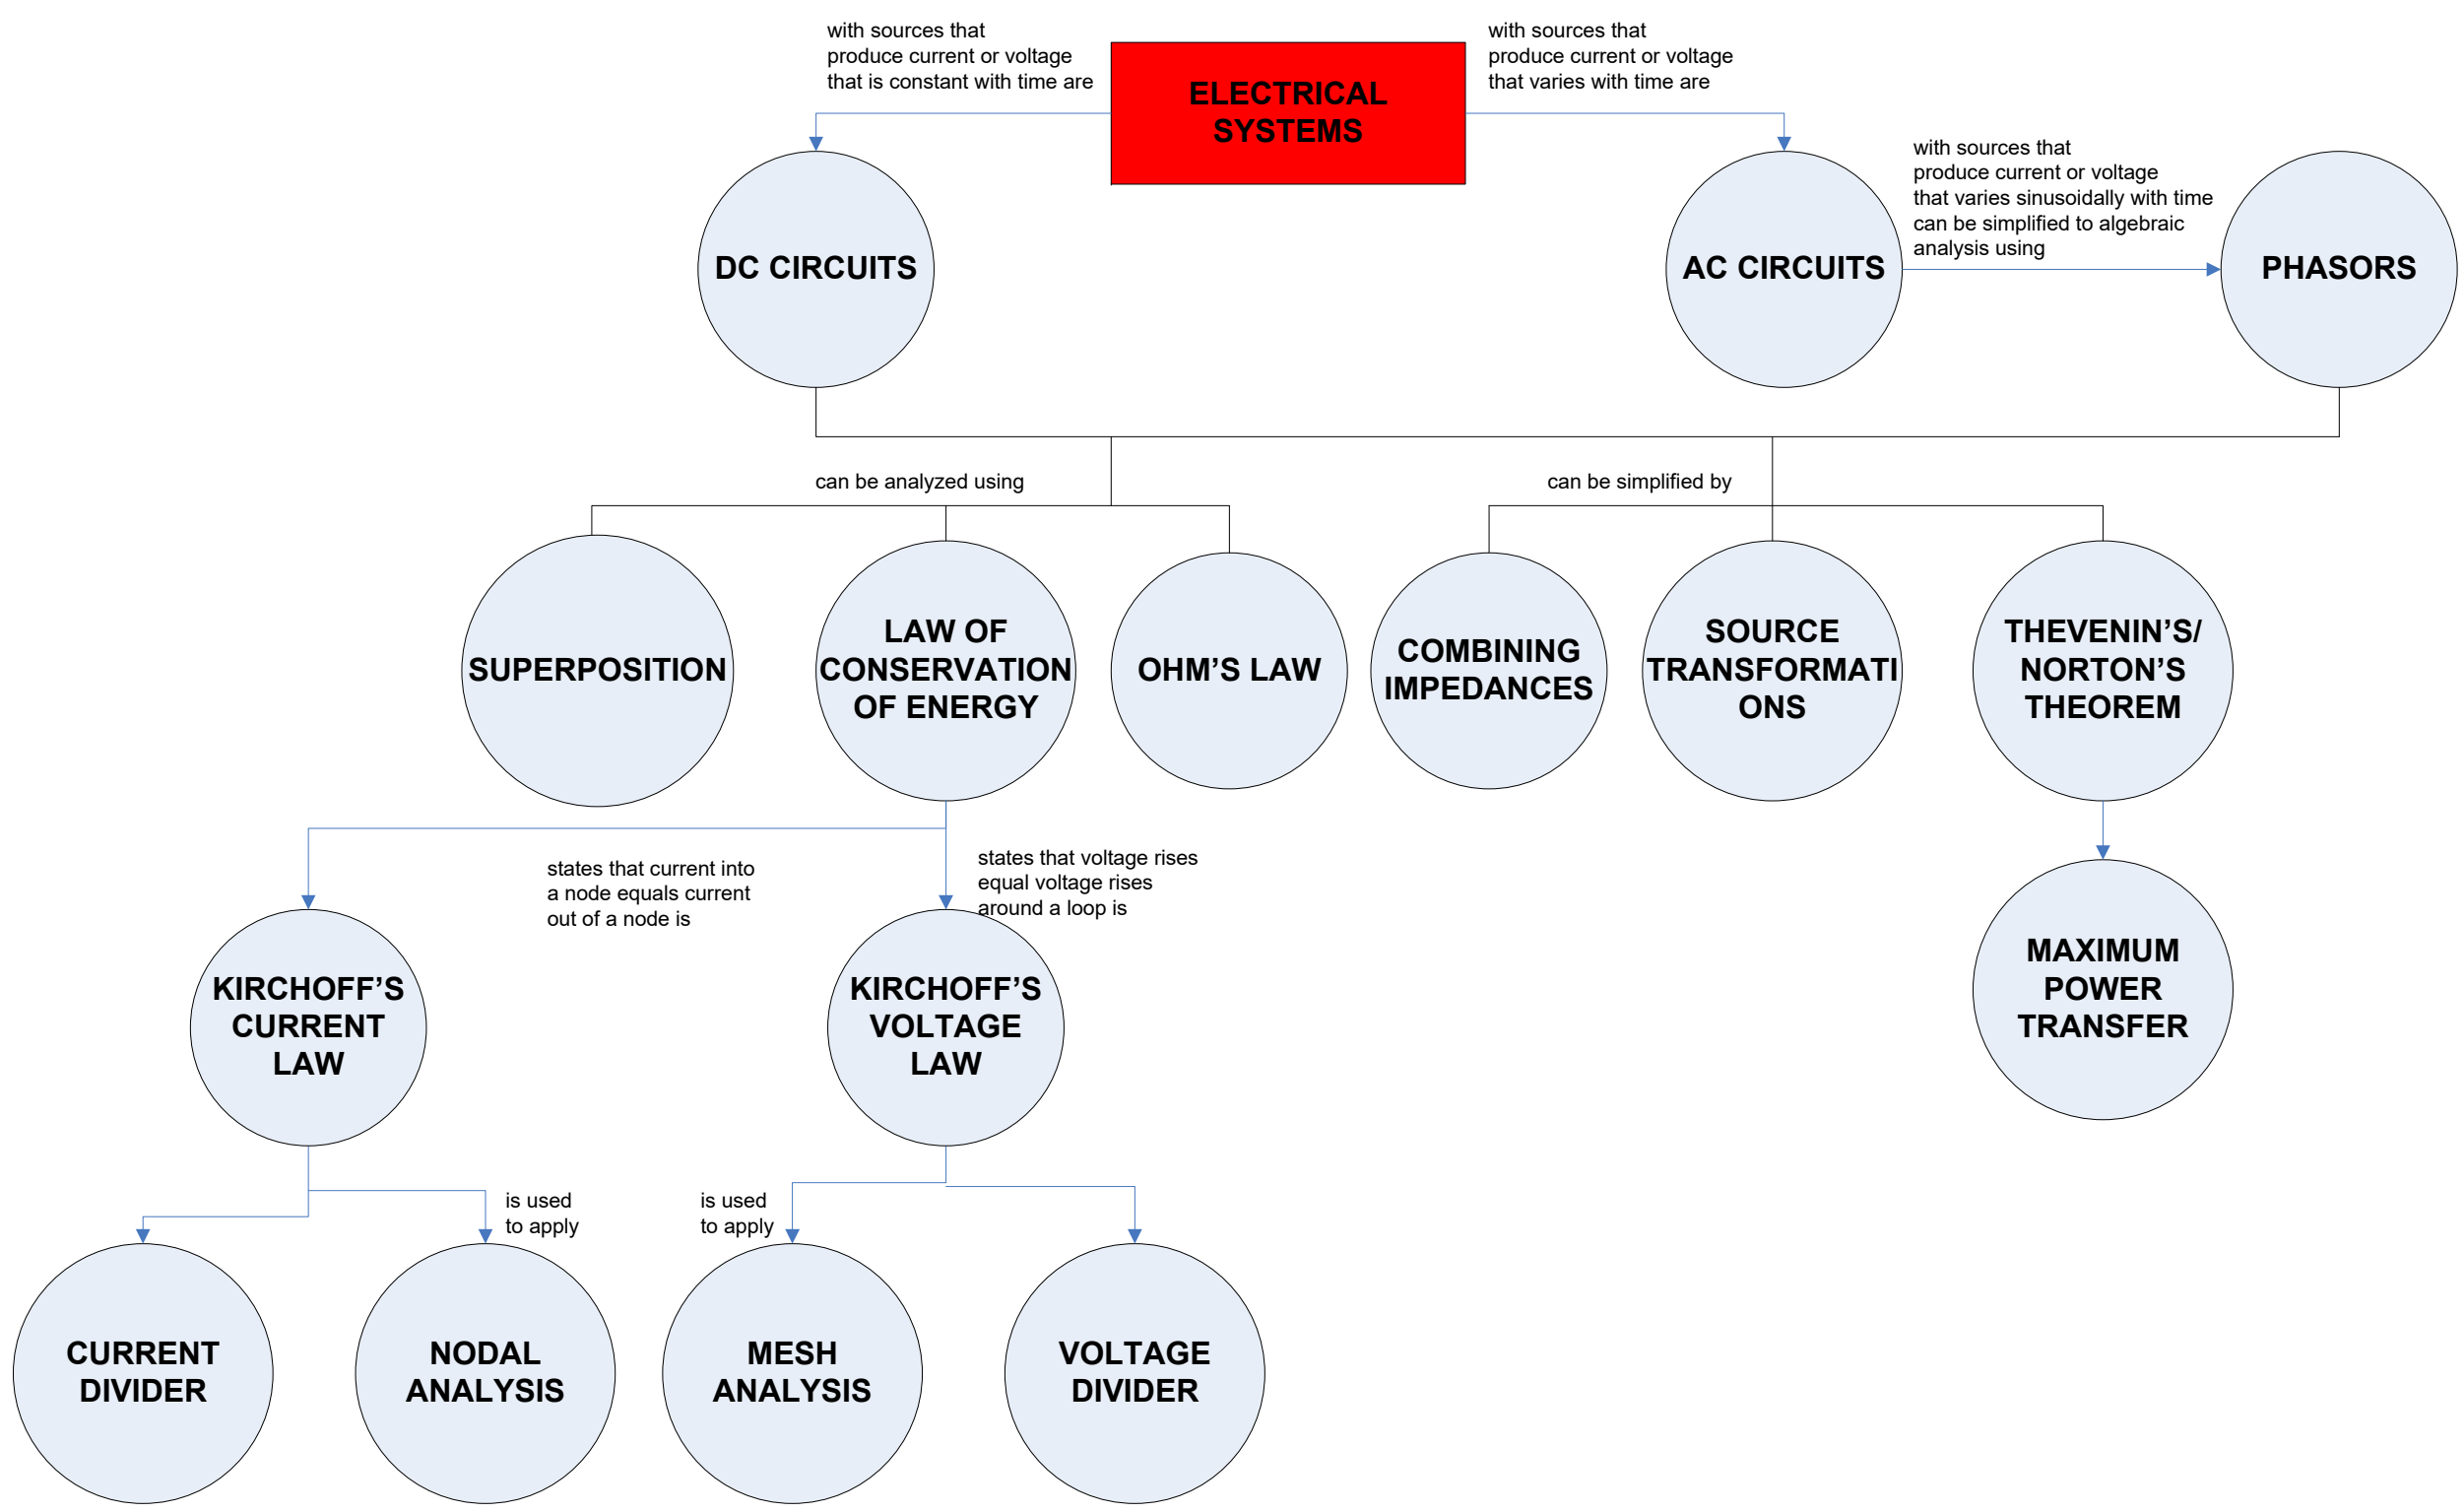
with sources that produce current or voltage that is constant with time are

ELECTRICAL SYSTEMS

with sources that produce current or voltage that varies with time are

DC CIRCUITS

AC CIRCUITS

with sources that produce current or voltage that varies sinusoidally with time can be simplified to algebraic analysis using

PHASORS

can be analyzed using

can be simplified by

SUPERPOSITION

LAW OF CONSERVATION OF ENERGY

OHM'S LAW

COMBINING IMPEDANCES

SOURCE TRANSFORMATIONS

THEVENIN'S/ NORTON'S THEOREM

states that current into a node equals current out of a node is

states that voltage rises equal voltage rises around a loop is

MAXIMUM POWER TRANSFER

KIRCHOFF'S CURRENT LAW

KIRCHOFF'S VOLTAGE LAW

is used to apply

is used to apply

CURRENT DIVIDER

NODAL ANALYSIS

MESH ANALYSIS

VOLTAGE DIVIDER